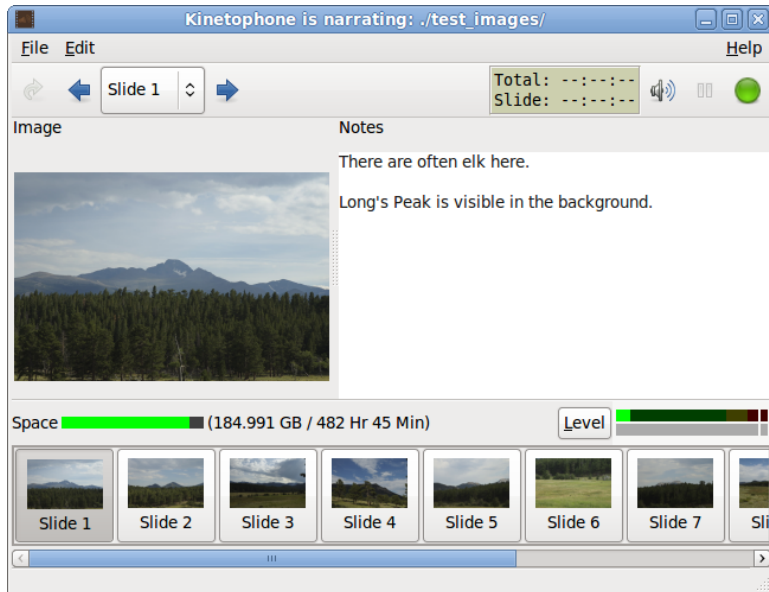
Kinetophone is narrating: ./test_images/

File Edit Help

Slide 1

Total: --:--:--
Slide: --:--:--

Image

Notes

There are often elk here.

Long's Peak is visible in the background.

Space (184.991 GB / 482 Hr 45 Min)

Level

Slide 1 Slide 2 Slide 3 Slide 4 Slide 5 Slide 6 Slide 7 Sl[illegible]